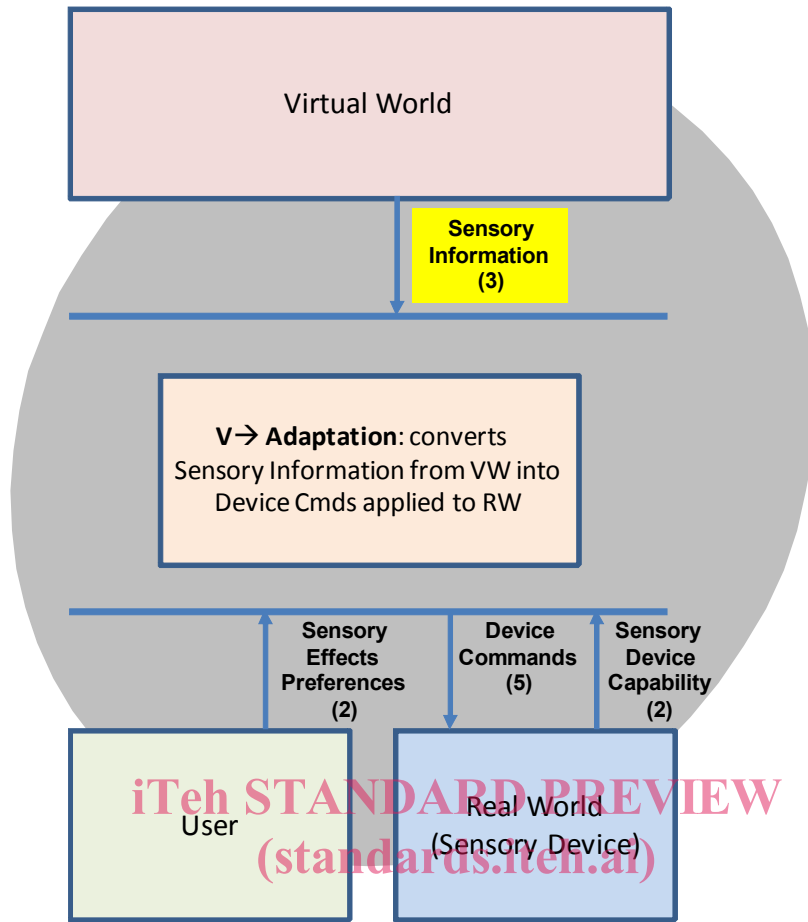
Virtual World

Sensory Information (3)

V→ Adaptation: converts Sensory Information from VW into Device Cmds applied to RW

Sensory Effects Preferences (2)

Device Commands (5)

Sensory Device Capability (2)

User

Real World (Sensory Device)

iTeh STANDARD PREVIEW
(standards.iteh.ai)